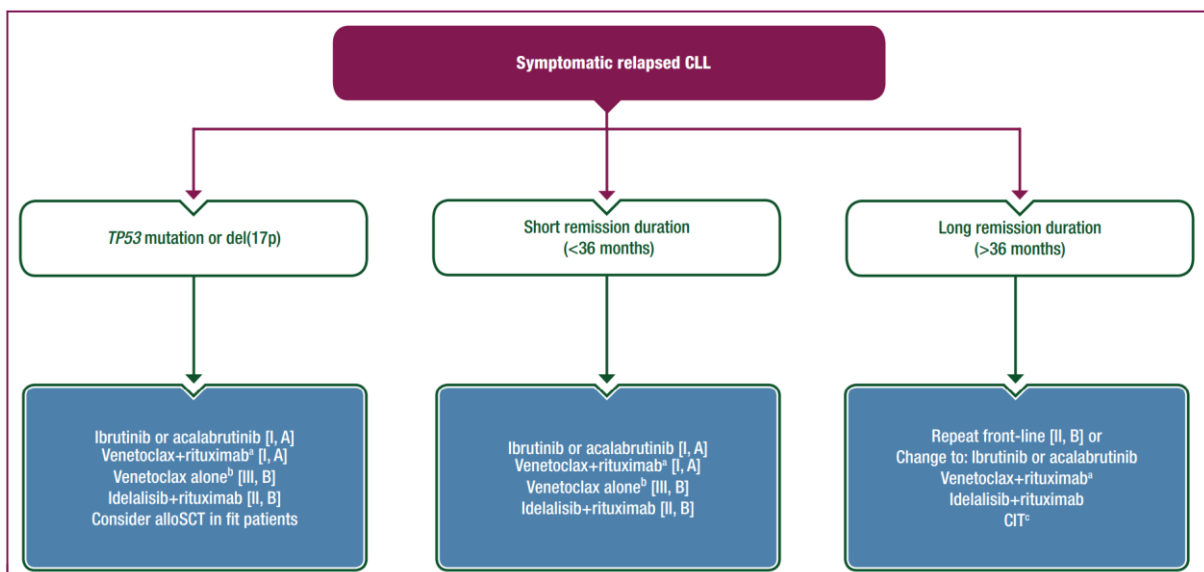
Symptomatic relapsed CLL

TP53 mutation or del(17p)

Short remission duration (<36 months)

Long remission duration (>36 months)

Ibrutinib or acalabrutinib [I, A]
Venetoclax+rituximab$^{a}$ [I, A]
Venetoclax alone$^{b}$ [III, B]
Idelalisib+rituximab [II, B]
Consider alloSCT in fit patients

Ibrutinib or acalabrutinib [I, A]
Venetoclax+rituximab$^{a}$ [I, A]
Venetoclax alone$^{b}$ [III, B]
Idelalisib+rituximab [II, B]

Repeat front-line [II, B] or
Change to: Ibrutinib or acalabrutinib
Venetoclax+rituximab$^{a}$
Idelalisib+rituximab
CIT$^{c}$